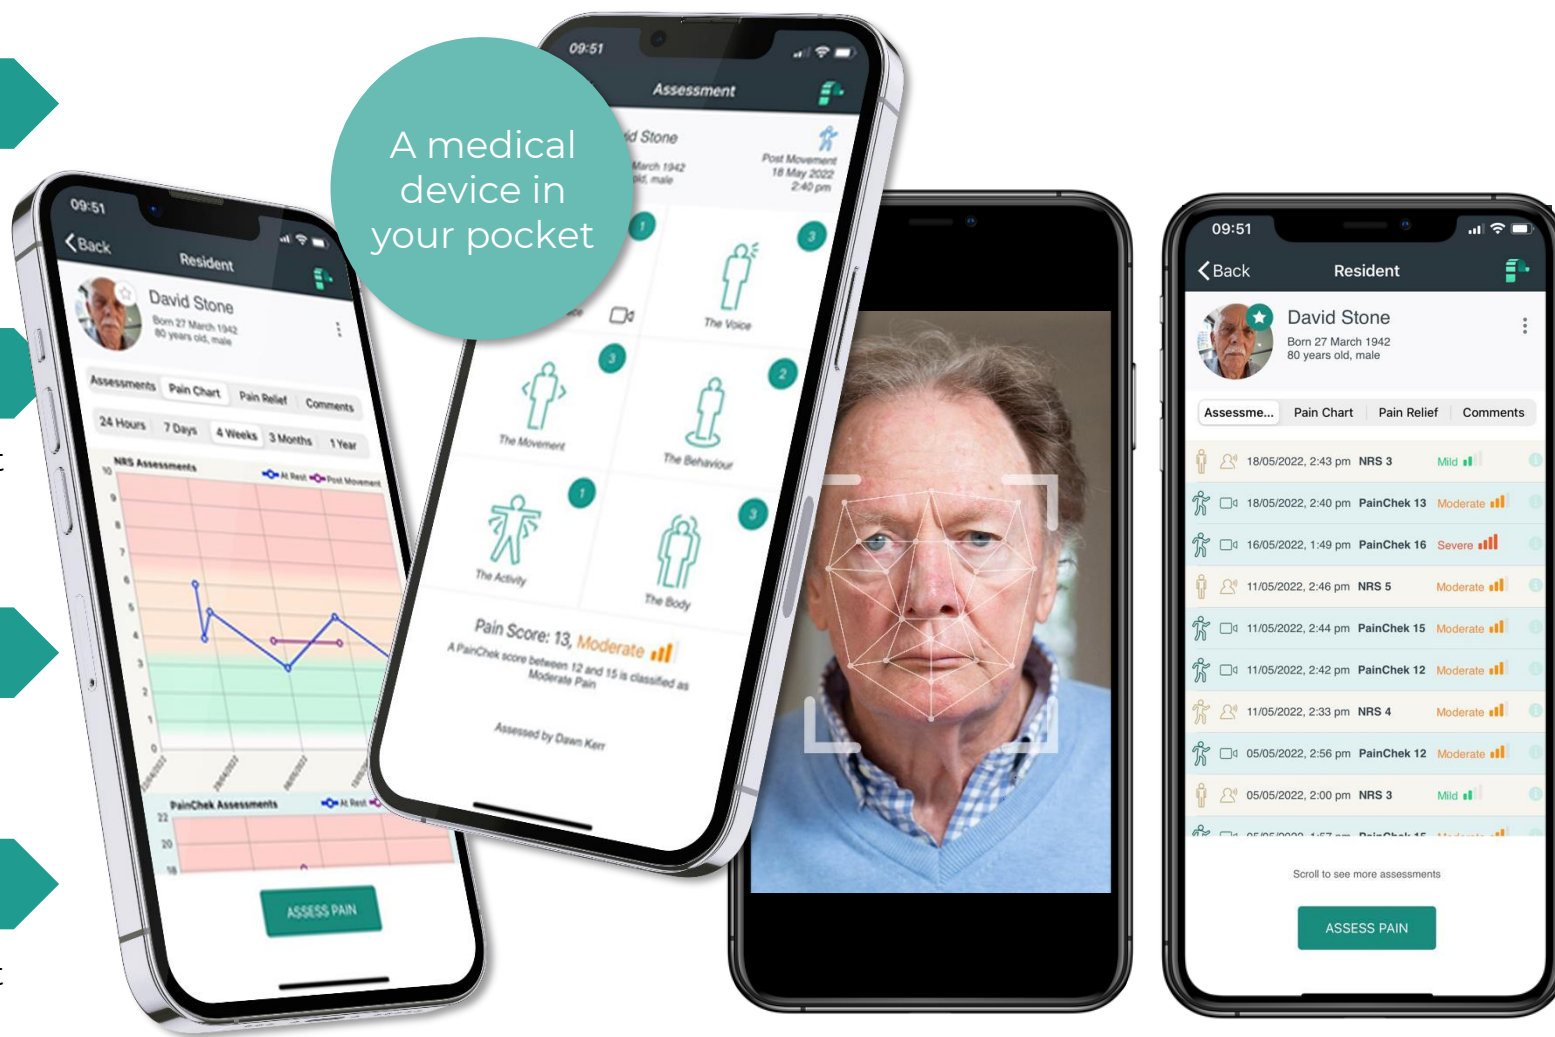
A medical device in your pocket

09:51
Back
Resident
David Stone
Born 27 March 1942
80 years old, male
Assessments Pain Chart Pain Relief Comments
24 Hours 7 Days 4 Weeks 3 Months 1 Year
NRS Assessments
At Rest Post Movement
10 9 8 7 6 5 4 3 2 1 0
PainChek Assessments
At Rest
22 20 18
ASSESS PAIN

09:51
Assessment
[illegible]id Stone
March 1942
old, male
Post Movement
18 May 2022
2:40 pm
1 3
The Voice
3 2
The Movement
The Behaviour
1 3
The Activity
The Body
Pain Score: 13, Moderate
A PainChek score between 12 and 15 is classified as Moderate Pain
Assessed by Dawn Kerr

09:51
Back
Resident
David Stone
Born 27 March 1942
80 years old, male
Assessme... Pain Chart Pain Relief Comments
18/05/2022, 2:43 pm NRS 3 Mild
18/05/2022, 2:40 pm PainChek 13 Moderate
16/05/2022, 1:49 pm PainChek 16 Severe
11/05/2022, 2:46 pm NRS 5 Moderate
11/05/2022, 2:44 pm PainChek 15 Moderate
11/05/2022, 2:42 pm PainChek 12 Moderate
11/05/2022, 2:33 pm NRS 4 Moderate
05/05/2022, 2:56 pm PainChek 12 Moderate
05/05/2022, 2:00 pm NRS 3 Mild
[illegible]
Scroll to see more assessments
ASSESS PAIN